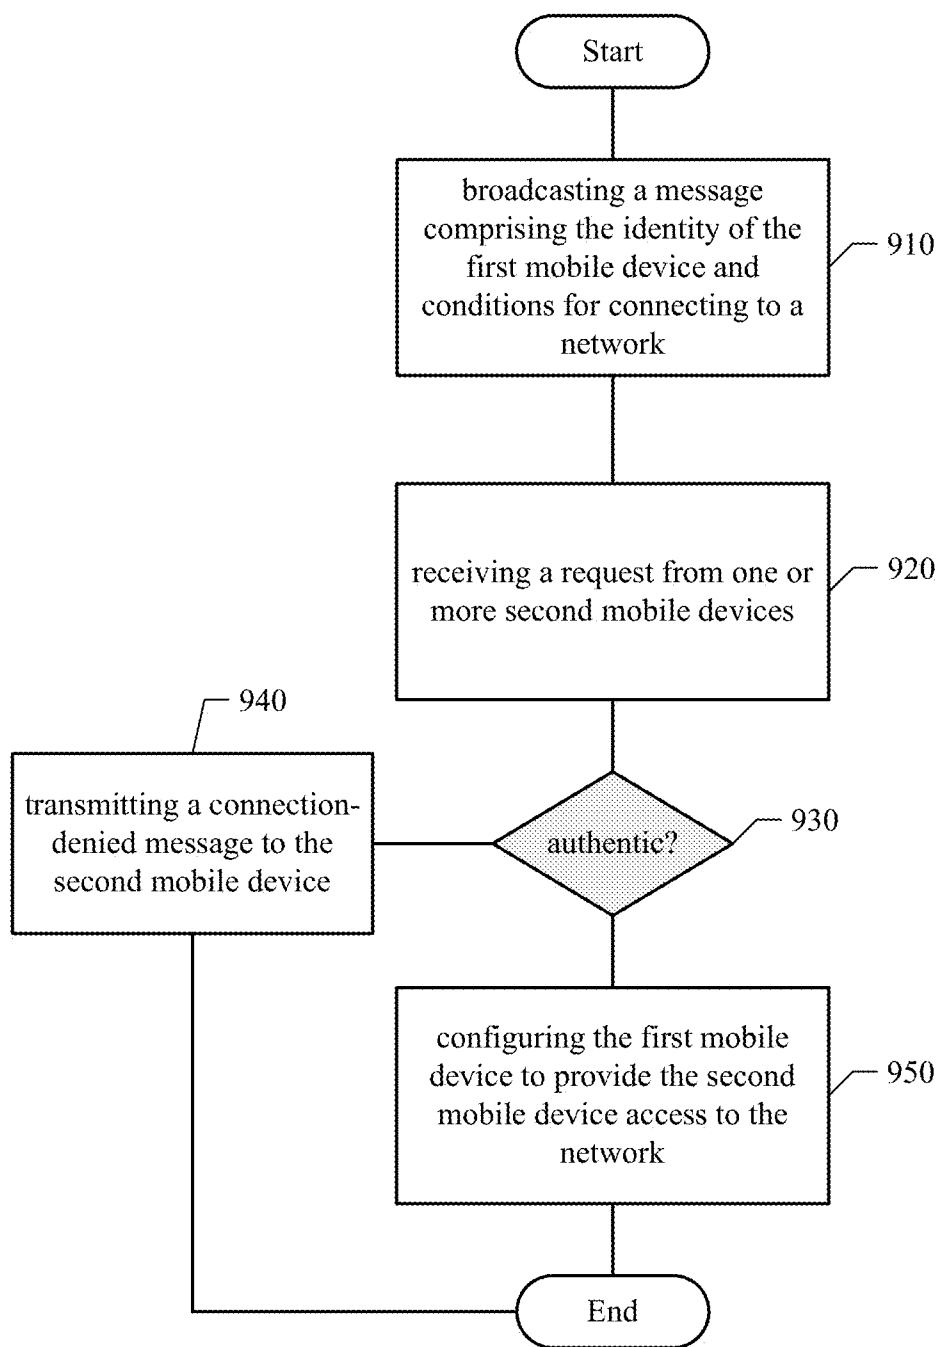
Start

broadcasting a message comprising the identity of the first mobile device and conditions for connecting to a network

910

receiving a request from one or more second mobile devices

920

940

transmitting a connection-denied message to the second mobile device

authentic?

930

configuring the first mobile device to provide the second mobile device access to the network

950

End